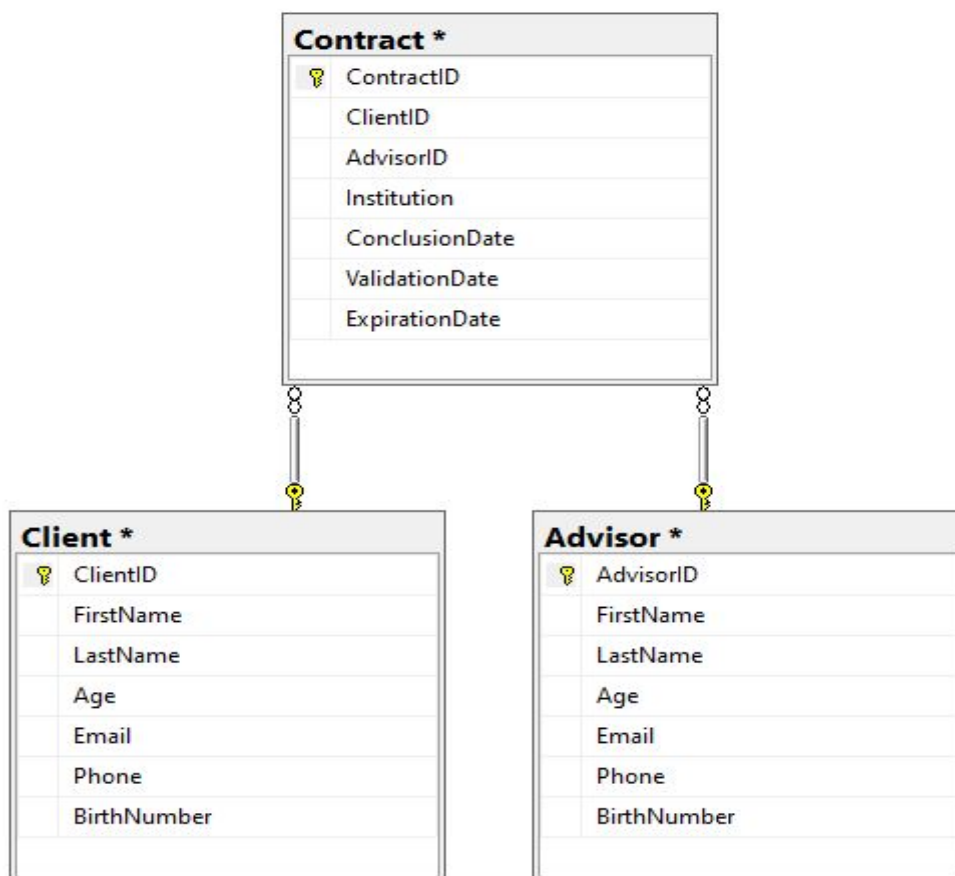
Contract *
ContractID
ClientID
AdvisorID
Institution
ConclusionDate
ValidationDate
ExpirationDate

Client *
ClientID
FirstName
LastName
Age
Email
Phone
BirthNumber

Advisor *
AdvisorID
FirstName
LastName
Age
Email
Phone
BirthNumber